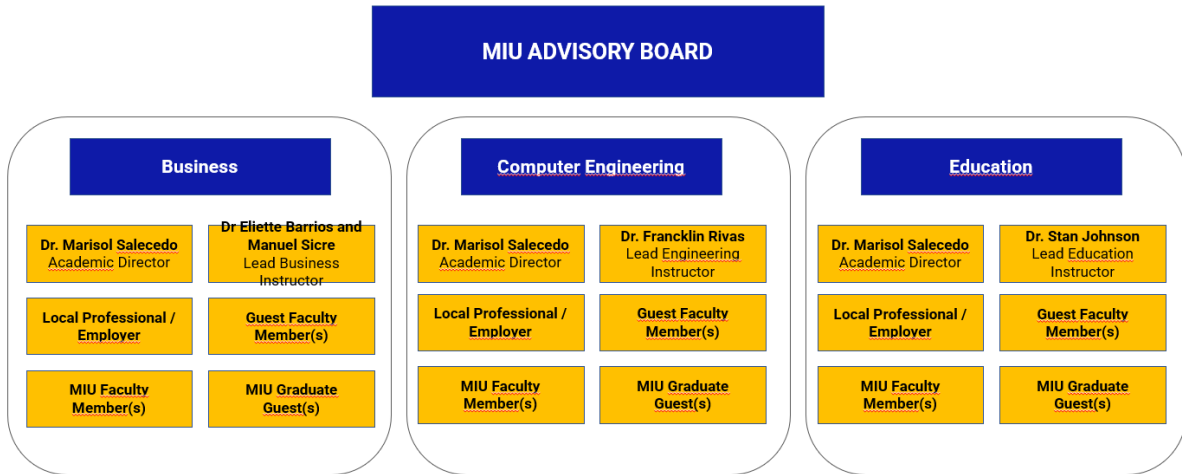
MIU ADVISORY BOARD

Business

Dr. Marisol Salecedo
Academic Director

Dr Eliette Barrios and Manuel Sicre
Lead Business Instructor

Local Professional / Employer

Guest Faculty Member(s)

MIU Faculty Member(s)

MIU Graduate Guest(s)

Computer Engineering

Dr. Marisol Salecedo
Academic Director

Dr. Francklin Rivas
Lead Engineering Instructor

Local Professional / Employer

Guest Faculty Member(s)

MIU Faculty Member(s)

MIU Graduate Guest(s)

Education

Dr. Marisol Salecedo
Academic Director

Dr. Stan Johnson
Lead Education Instructor

Local Professional / Employer

Guest Faculty Member(s)

MIU Faculty Member(s)

MIU Graduate Guest(s)